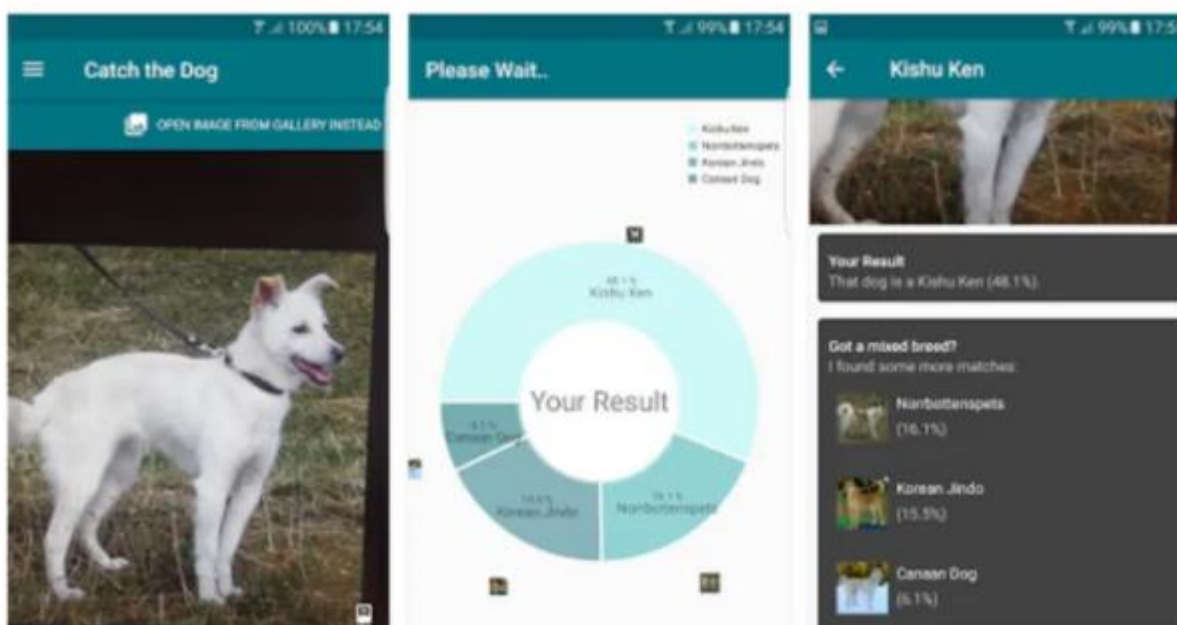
100% 17:54

Catch the Dog

OPEN IMAGE FROM GALLERY INSTEAD

99% 17:54

Please Wait..

Kishu Ken
Norrbottenspets
Korean Jindo
Canaan Dog

48.1 %
Kishu Ken

Your Result

6.1 %
Canaan Dog

15.5 %
Korean Jindo

16.1 %
Norrbottenspets

99% 17:5

Kishu Ken

Your Result
That dog is a Kishu Ken (48.1%).

Got a mixed breed?
I found some more matches:

Norrbottenspets
(16.1%)

Korean Jindo
(15.5%)

Canaan Dog
(6.1%)